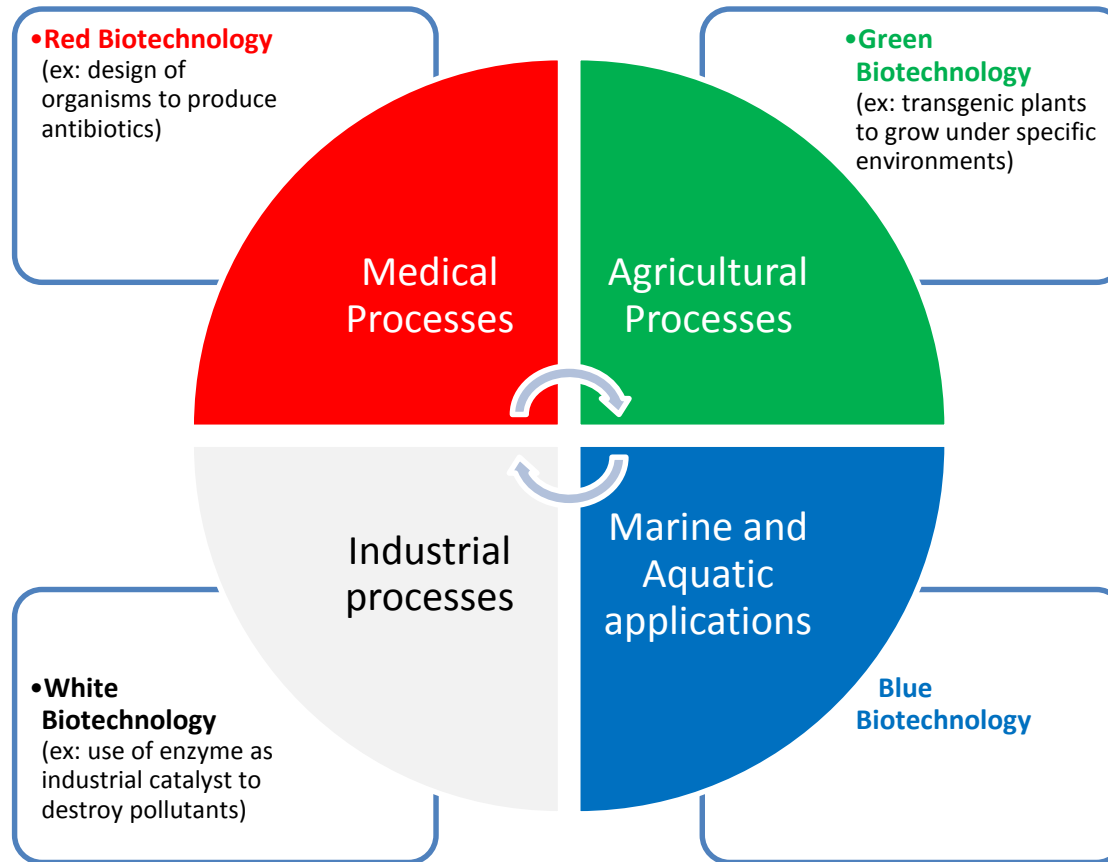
•Red Biotechnology
(ex: design of organisms to produce antibiotics)

•Green Biotechnology
(ex: transgenic plants to grow under specific environments)

Medical Processes

Agricultural Processes

Industrial processes

Marine and Aquatic applications

•White Biotechnology
(ex: use of enzyme as industrial catalyst to destroy pollutants)

Blue Biotechnology